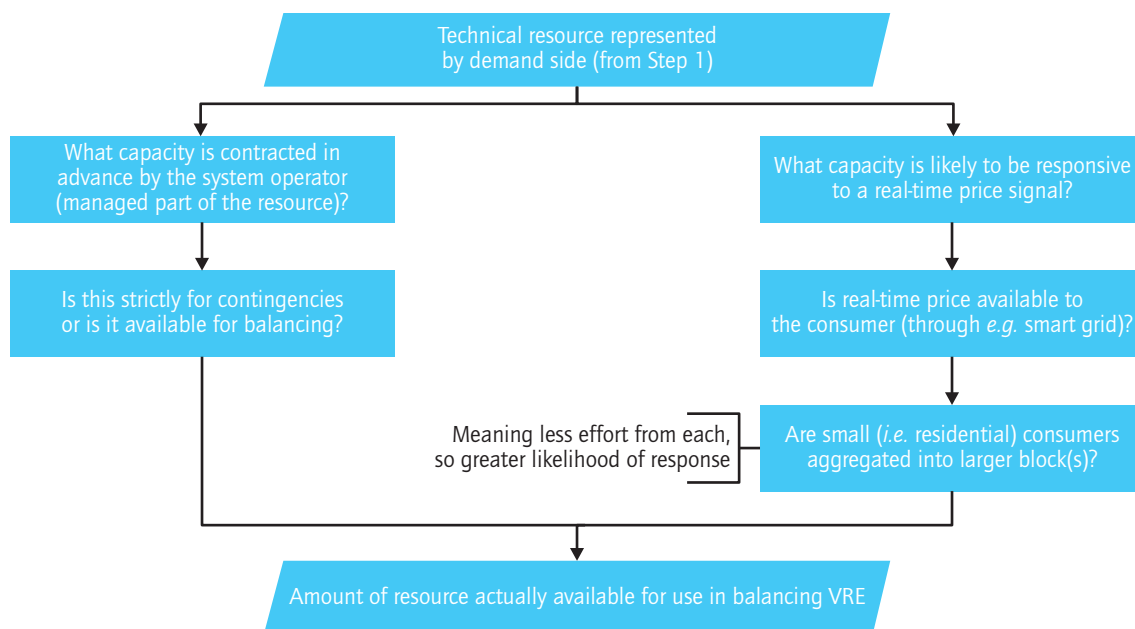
Technical resource represented by demand side (from Step 1)

What capacity is contracted in advance by the system operator (managed part of the resource)?

Is this strictly for contingencies or is it available for balancing?

What capacity is likely to be responsive to a real-time price signal?

Is real-time price available to the consumer (through e.g. smart grid)?

Are small (i.e. residential) consumers aggregated into larger block(s)?

Meaning less effort from each, so greater likelihood of response

Amount of resource actually available for use in balancing VRE